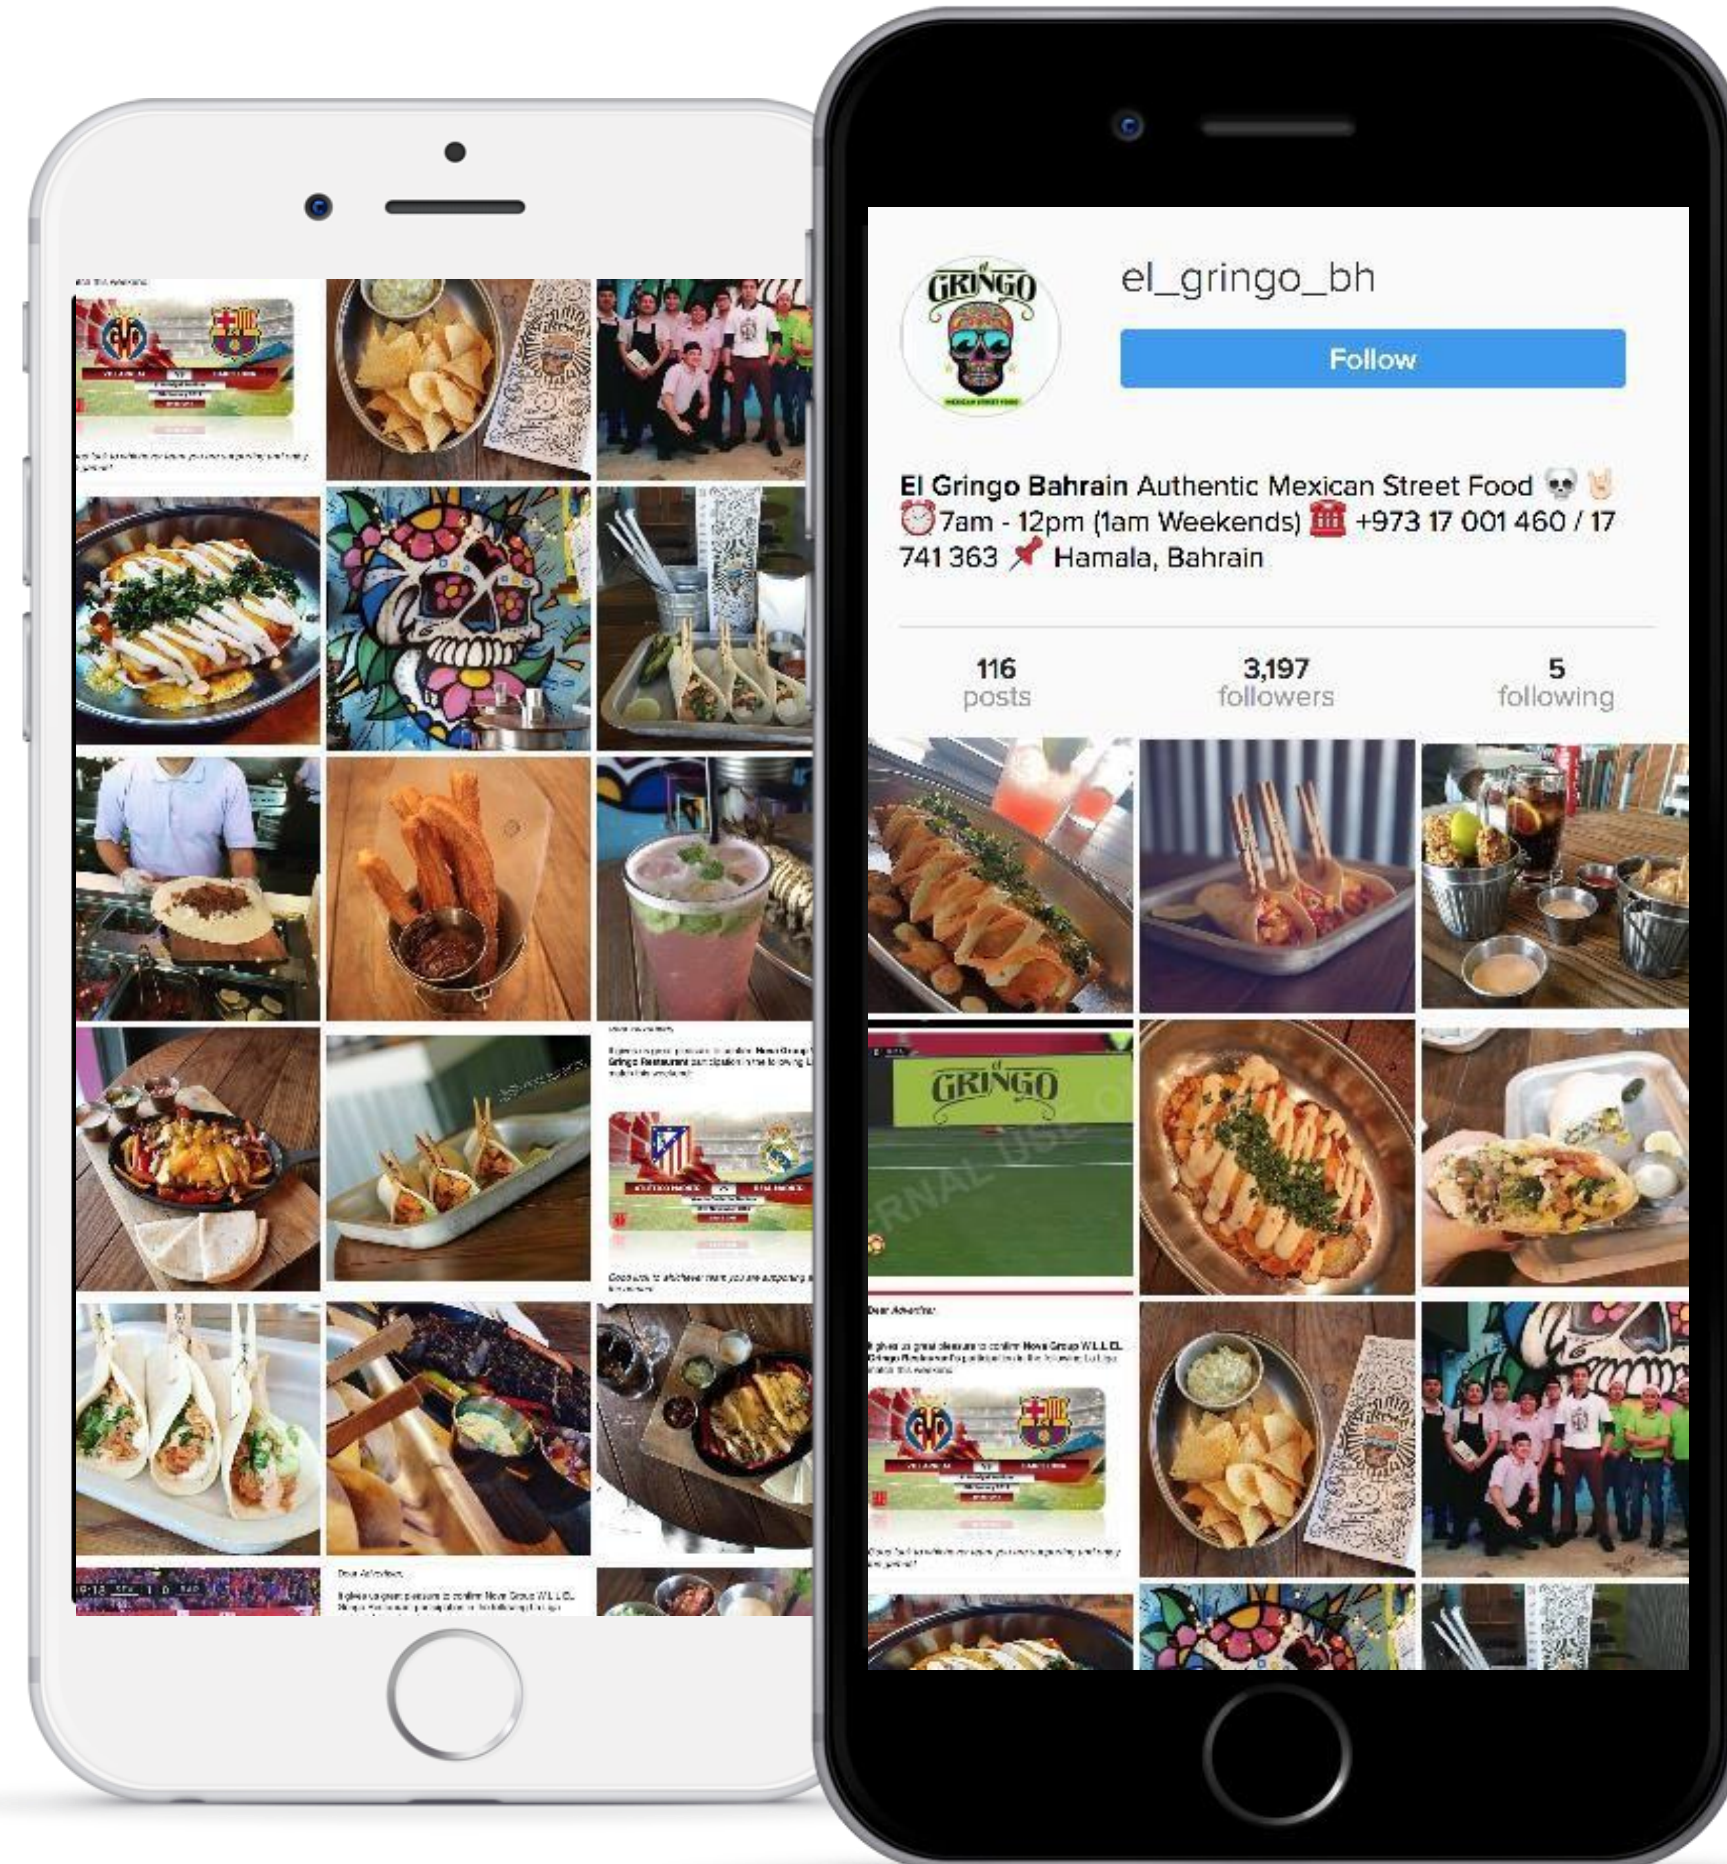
GRINGO

el_gringo_bh

Follow

El Gringo Bahrain Authentic Mexican Street Food 💀🤘
⏰7am - 12pm (1am Weekends) ☎️ +973 17 001 460 / 17 741 363 📌 Hamala, Bahrain

116 posts

3,197 followers

5 following

GRINGO